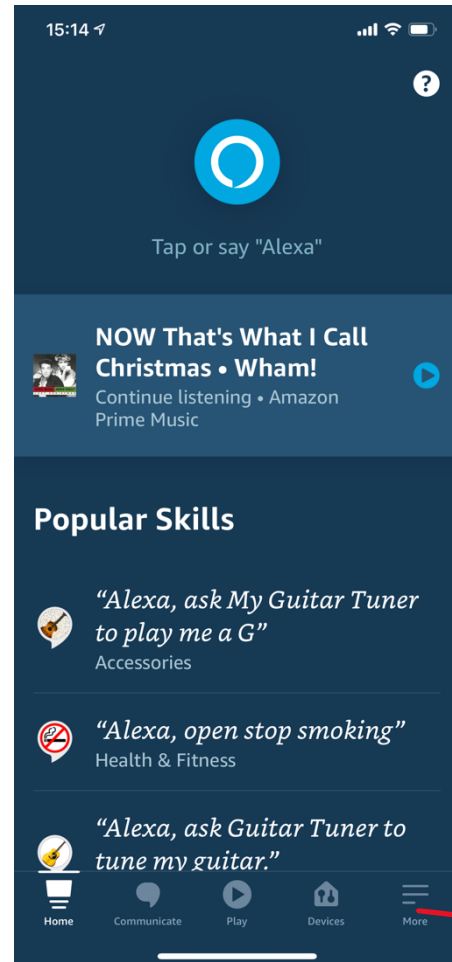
15:14

?

Tap or say "Alexa"

NOW That's What I Call Christmas • Wham!
Continue listening • Amazon Prime Music

Popular Skills

"Alexa, ask My Guitar Tuner to play me a G"
Accessories

"Alexa, open stop smoking"
Health & Fitness

"Alexa, ask Guitar Tuner to tune my guitar."

Home Communicate Play Devices More